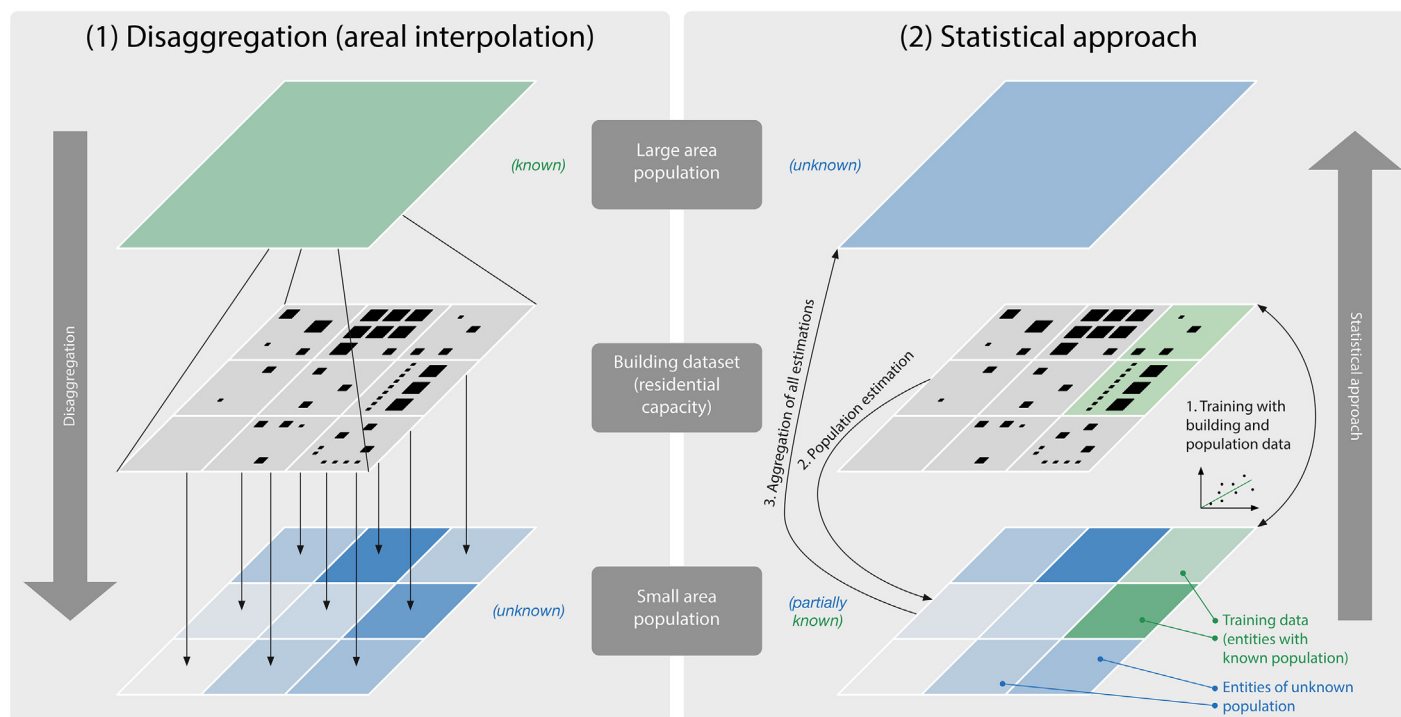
(1) Disaggregation (areal interpolation)

(2) Statistical approach

Disaggregation

(known)

Large area population

(unknown)

Building dataset (residential capacity)

Small area population

(unknown)

(partially known)

3. Aggregation of all estimations

2. Population estimation

1. Training with building and population data

Training data (entities with known population)

Entities of unknown population

Statistical approach